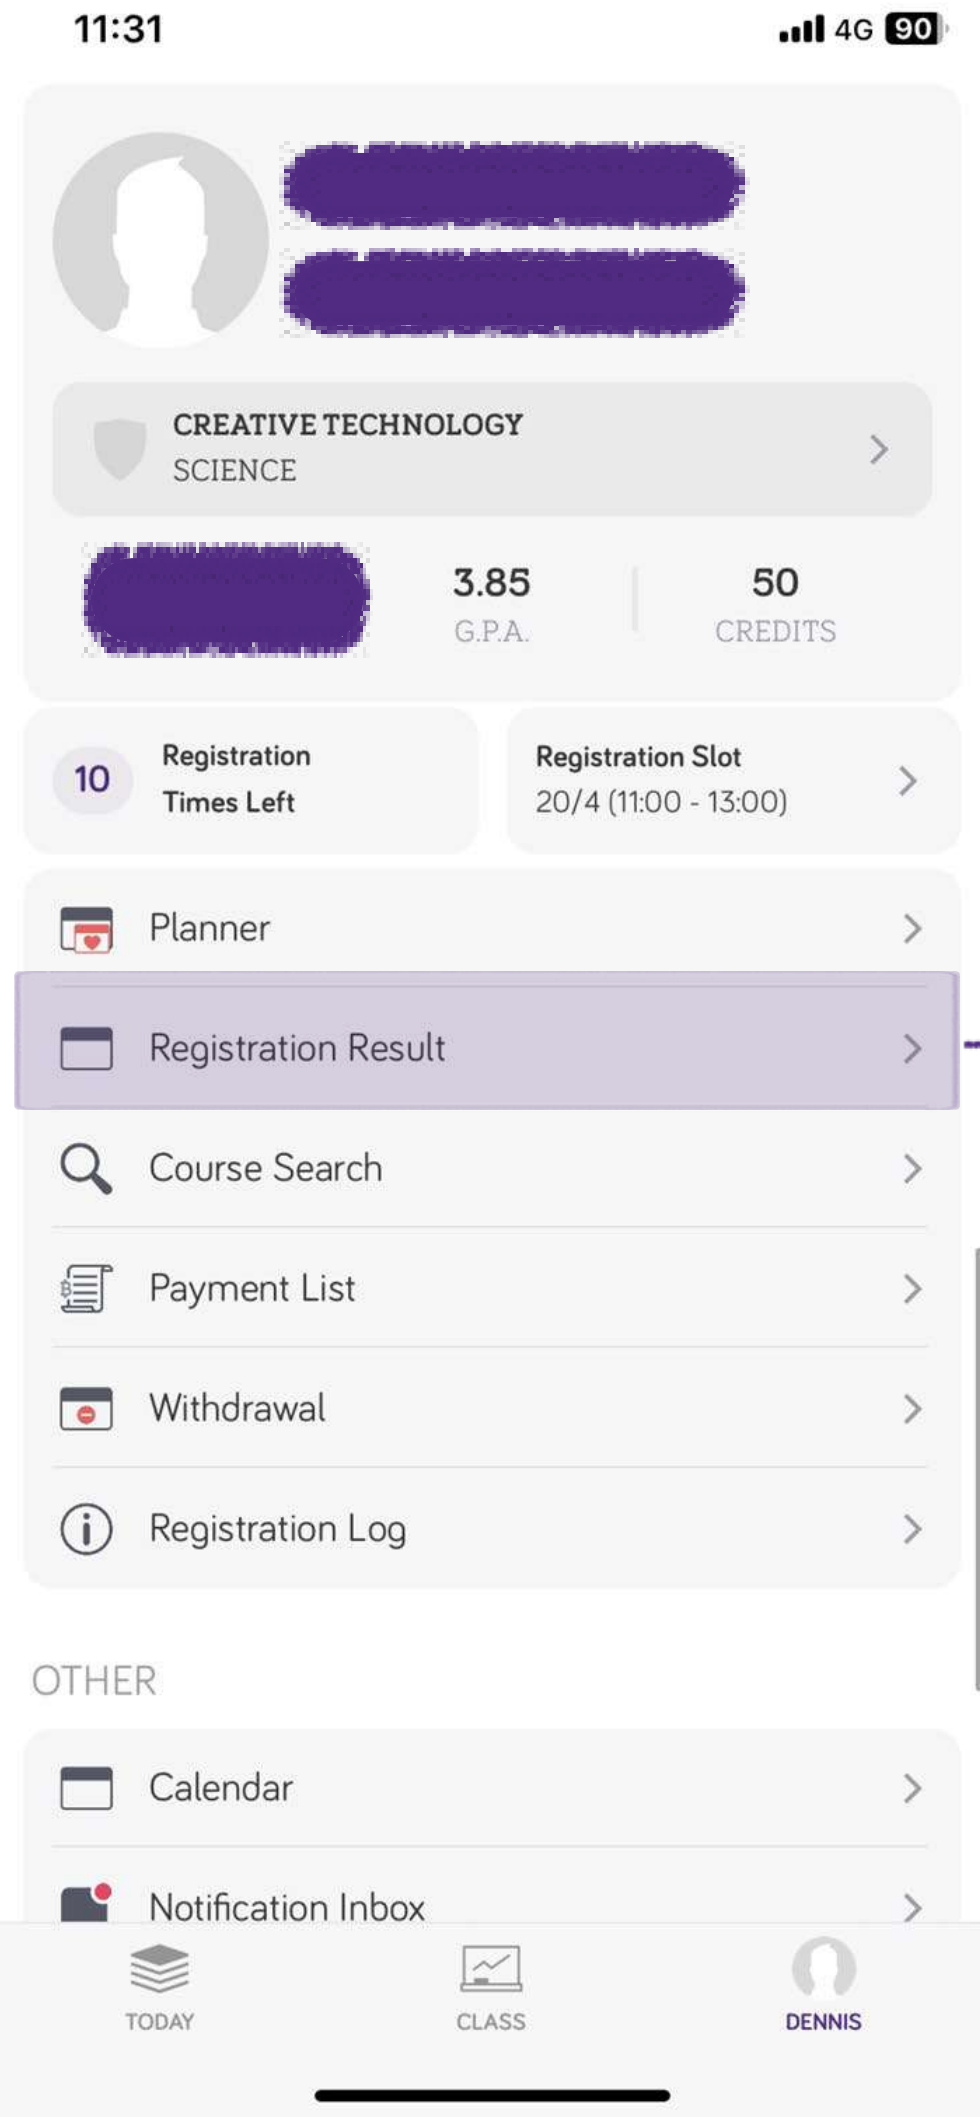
11:31
4G 90

CREATIVE TECHNOLOGY
SCIENCE

3.85
G.P.A.

50
CREDITS

10
Registration Times Left

Registration Slot
20/4 (11:00 - 13:00)

Planner

Registration Result

Course Search

Payment List

Withdrawal

Registration Log

OTHER

Calendar

Notification Inbox

TODAY
CLASS
DENNIS